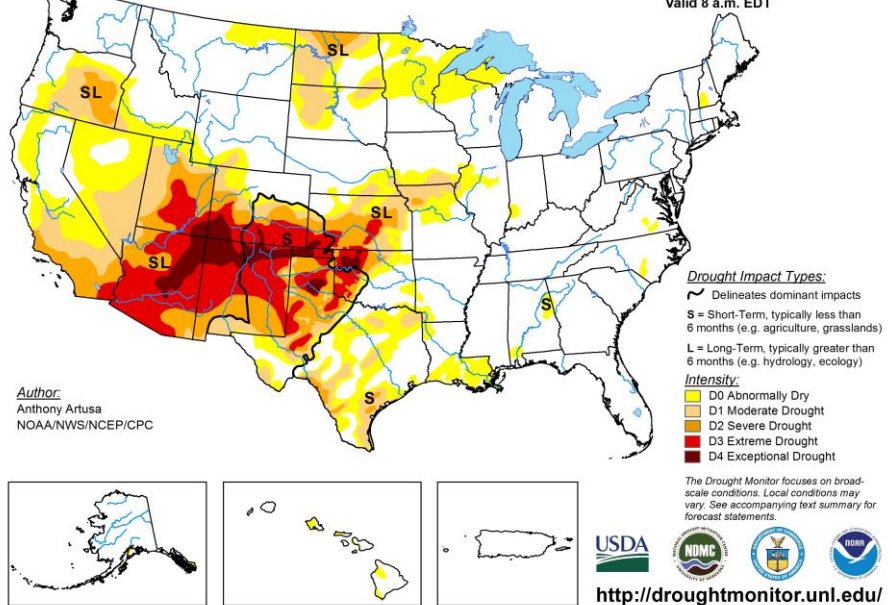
Valid 8 a.m. EDT

SL

SL

SL

S

SL

S

S

Drought Impact Types:

Delineates dominant impacts

S = Short-Term, typically less than 6 months (e.g. agriculture, grasslands)

L = Long-Term, typically greater than 6 months (e.g. hydrology, ecology)

Intensity:

D0 Abnormally Dry

D1 Moderate Drought

D2 Severe Drought

D3 Extreme Drought

D4 Exceptional Drought

The Drought Monitor focuses on broad-scale conditions. Local conditions may vary. See accompanying text summary for forecast statements.

Author:
Anthony Artusa
NOAA/NWS/NCEP/CPC

USDA

NDMC

http://droughtmonitor.unl.edu/